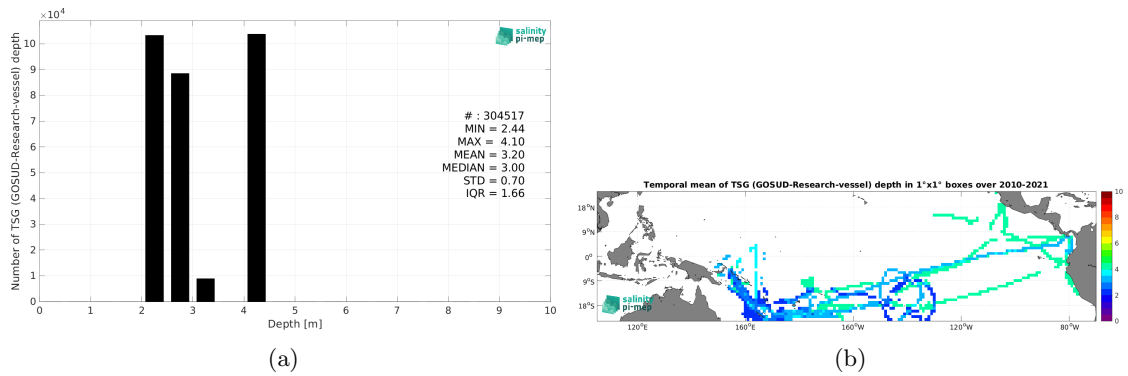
$\times 10^4$

salinity pi-mep

Number of TSG (GOSUD-Research-vessel) depth

10
9
8
7
6
5
4
3
2
1
0

# : 304517
MIN = 2.44
MAX = 4.10
MEAN = 3.20
MEDIAN = 3.00
STD = 0.70
IQR = 1.66

0 1 2 3 4 5 6 7 8 9 10
Depth [m]

(a)

Temporal mean of TSG (GOSUD-Research-vessel) depth in 1°x1° boxes over 2010-2021

18°N
9°N
0°
9°S
18°S

120°E 160°E 160°W 120°W 80°W

salinity pi-mep

10
8
6
4
2
0

(b)